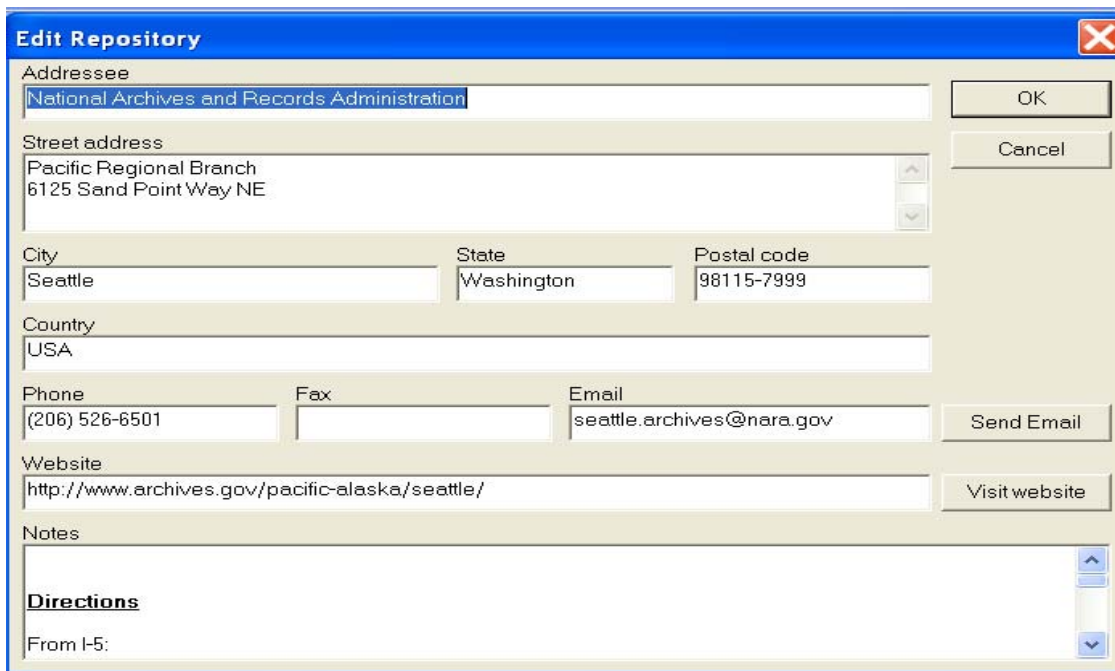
Edit Repository

Addressee
National Archives and Records Administration

OK

Cancel

Street address
Pacific Regional Branch
6125 Sand Point Way NE

City
Seattle

State
Washington

Postal code
98115-7999

Country
USA

Phone
(206) 526-6501

Fax

Email
seattle.archives@nara.gov

Send Email

Website
http://www.archives.gov/pacific-alaska/seattle/

Visit website

Notes

**Directions**

From I-5: